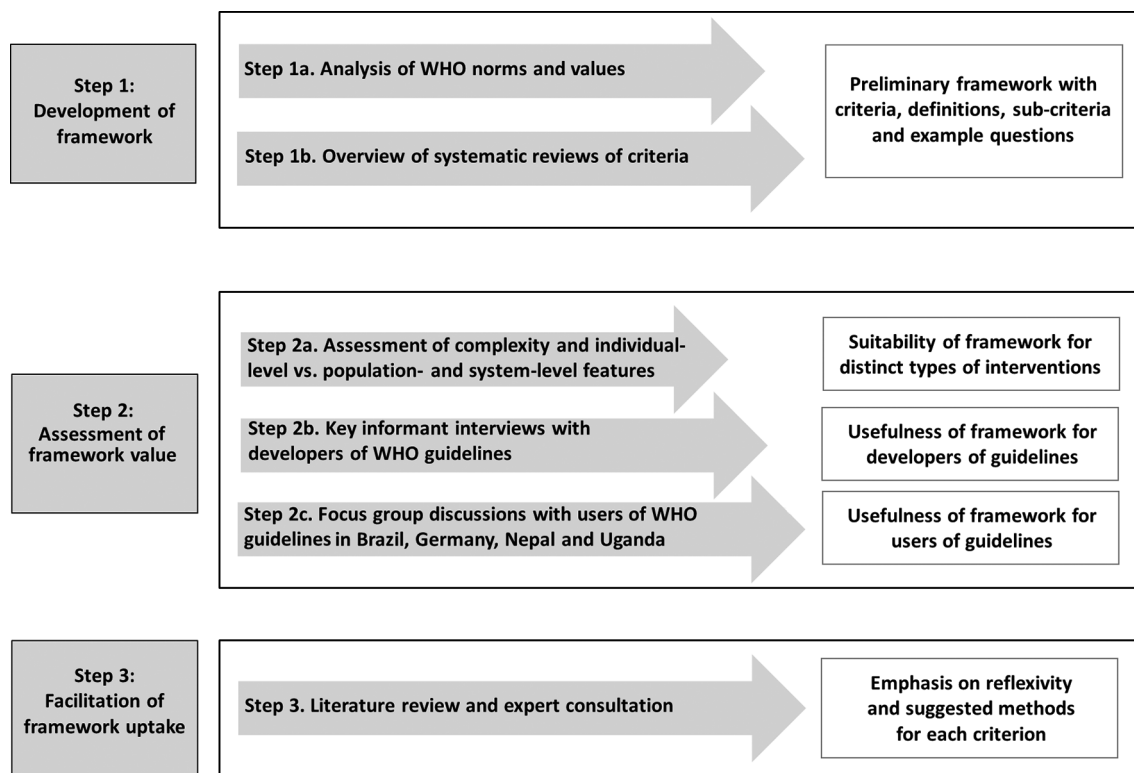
Step 1:
Development of framework

Step 1a. Analysis of WHO norms and values

Step 1b. Overview of systematic reviews of criteria

Preliminary framework with criteria, definitions, sub-criteria and example questions

Step 2:
Assessment of framework value

Step 2a. Assessment of complexity and individual-level vs. population- and system-level features

Suitability of framework for distinct types of interventions

Step 2b. Key informant interviews with developers of WHO guidelines

Usefulness of framework for developers of guidelines

Step 2c. Focus group discussions with users of WHO guidelines in Brazil, Germany, Nepal and Uganda

Usefulness of framework for users of guidelines

Step 3:
Facilitation of framework uptake

Step 3. Literature review and expert consultation

Emphasis on reflexivity and suggested methods for each criterion